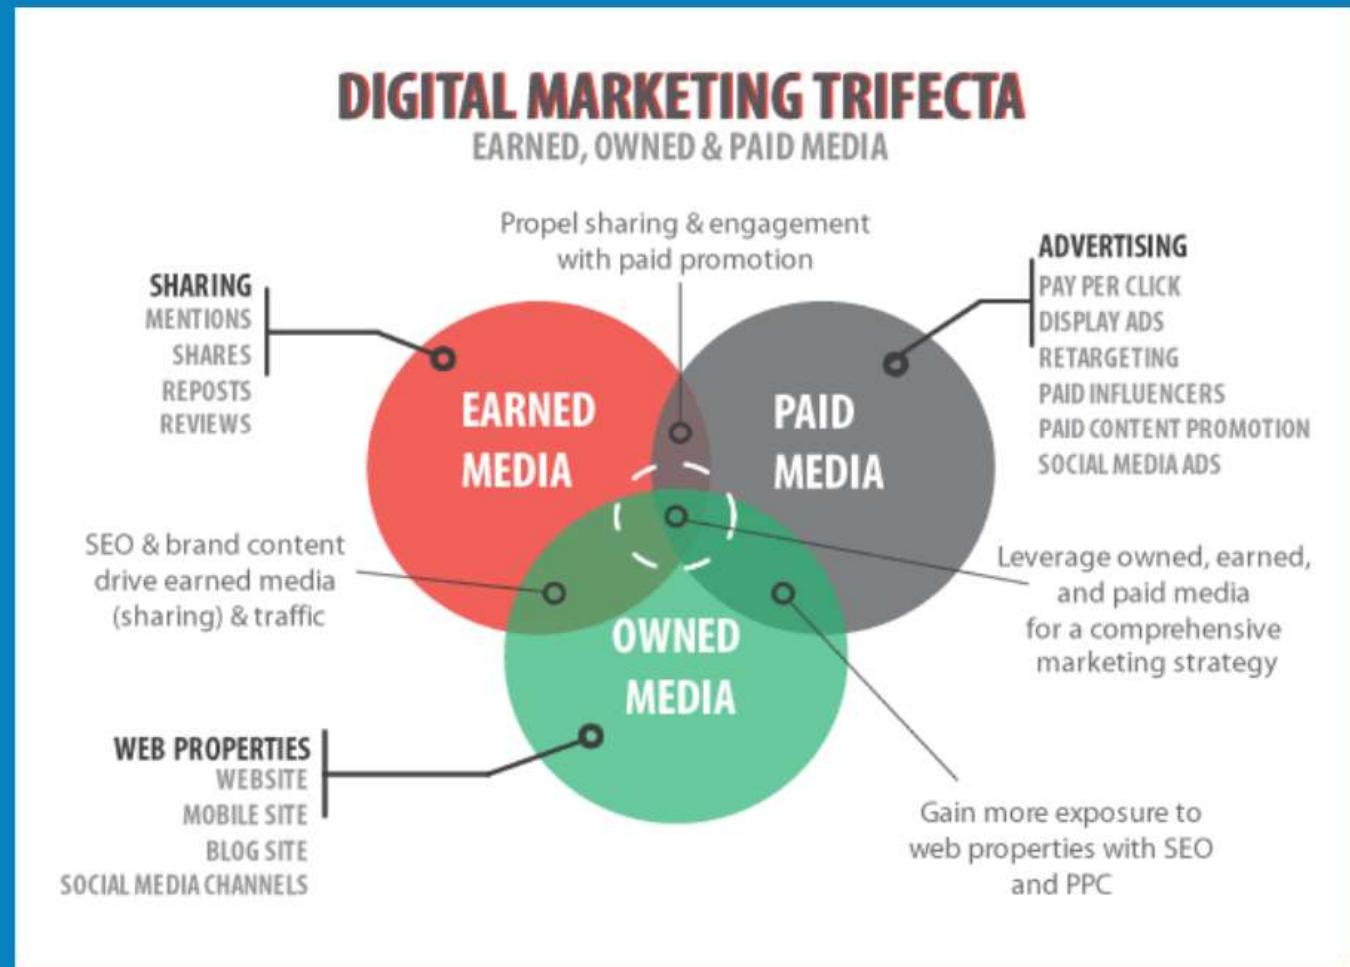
DIGITAL MARKETING TRIFECTA
EARNED, OWNED & PAID MEDIA

Propel sharing & engagement with paid promotion

SHARING
MENTIONS
SHARES
REPOSTS
REVIEWS

ADVERTISING
PAY PER CLICK
DISPLAY ADS
RETARGETING
PAID INFLUENCERS
PAID CONTENT PROMOTION
SOCIAL MEDIA ADS

EARNED MEDIA

PAID MEDIA

SEO & brand content drive earned media (sharing) & traffic

Leverage owned, earned, and paid media for a comprehensive marketing strategy

OWNED MEDIA

WEB PROPERTIES
WEBSITE
MOBILE SITE
BLOG SITE
SOCIAL MEDIA CHANNELS

Gain more exposure to web properties with SEO and PPC